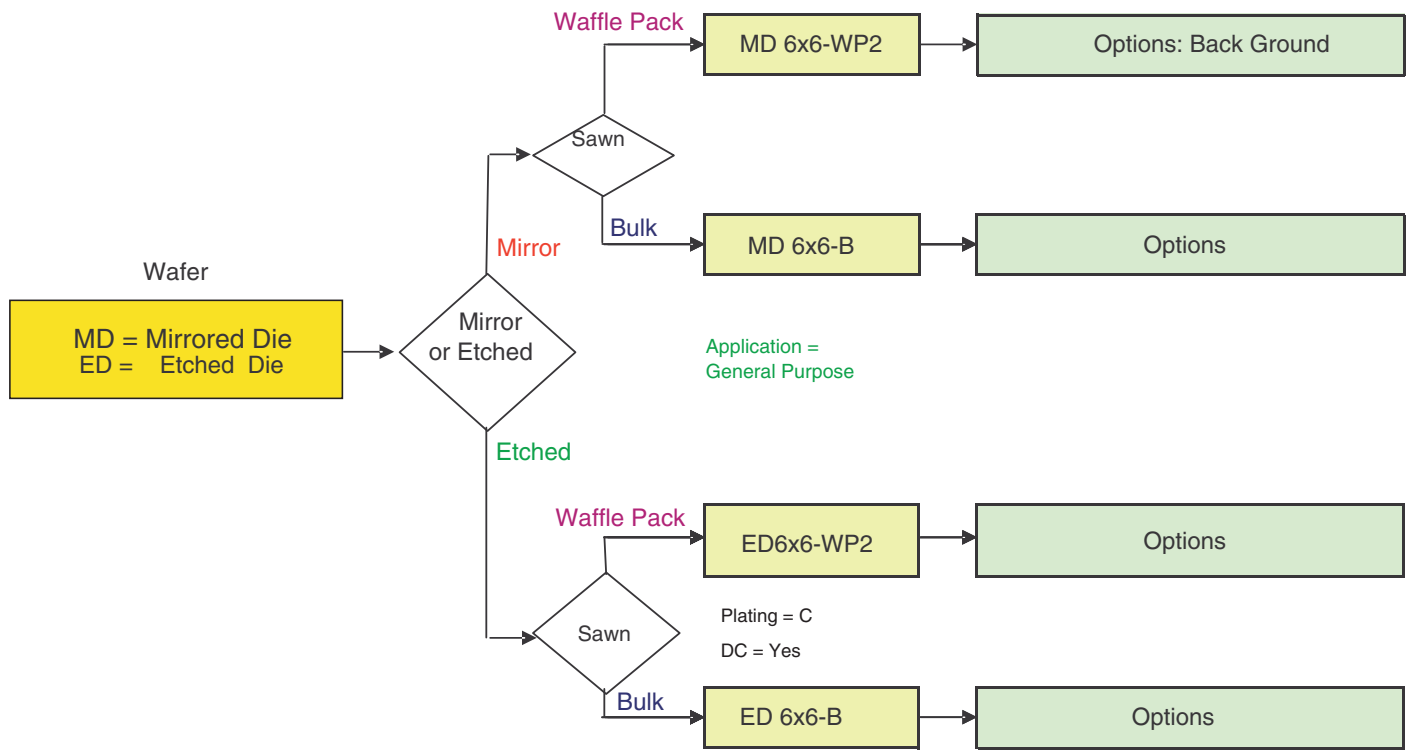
Wafer

MD = Mirrored Die
ED = Etched Die

Mirror or Etched

Mirror

Sawn

Waffle Pack

MD 6x6-WP2

Options: Back Ground

Bulk

MD 6x6-B

Options

Application = General Purpose

Etched

Waffle Pack

ED6x6-WP2

Options

Sawn

Plating = C

DC = Yes

Bulk

ED 6x6-B

Options